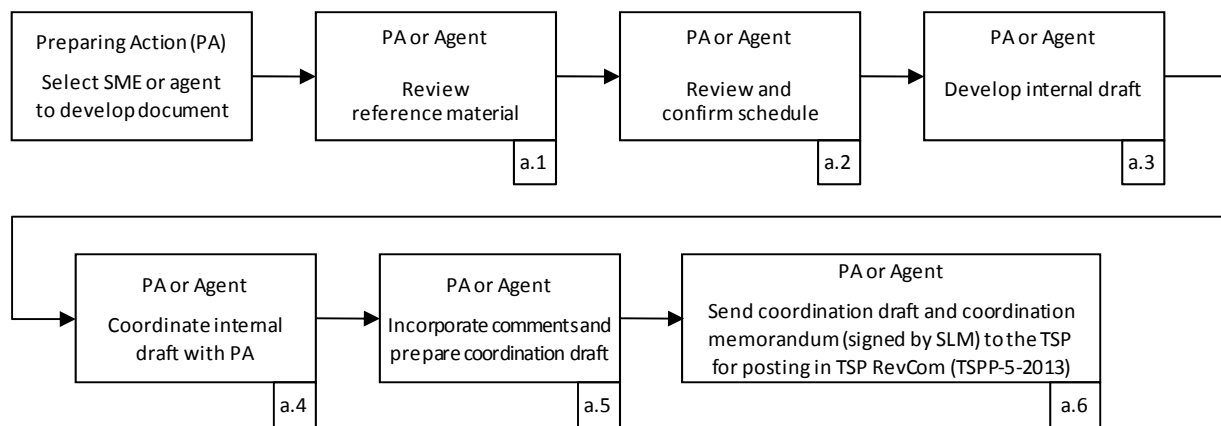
Preparing Action (PA)
Select SME or agent to develop document

PA or Agent
Review reference material
a.1

PA or Agent
Review and confirm schedule
a.2

PA or Agent
Develop internal draft
a.3

PA or Agent
Coordinate internal draft with PA
a.4

PA or Agent
Incorporate comments and prepare coordination draft
a.5

PA or Agent
Send coordination draft and coordination memorandum (signed by SLM) to the TSP for posting in TSP RevCom (TSPP-5-2013)
a.6